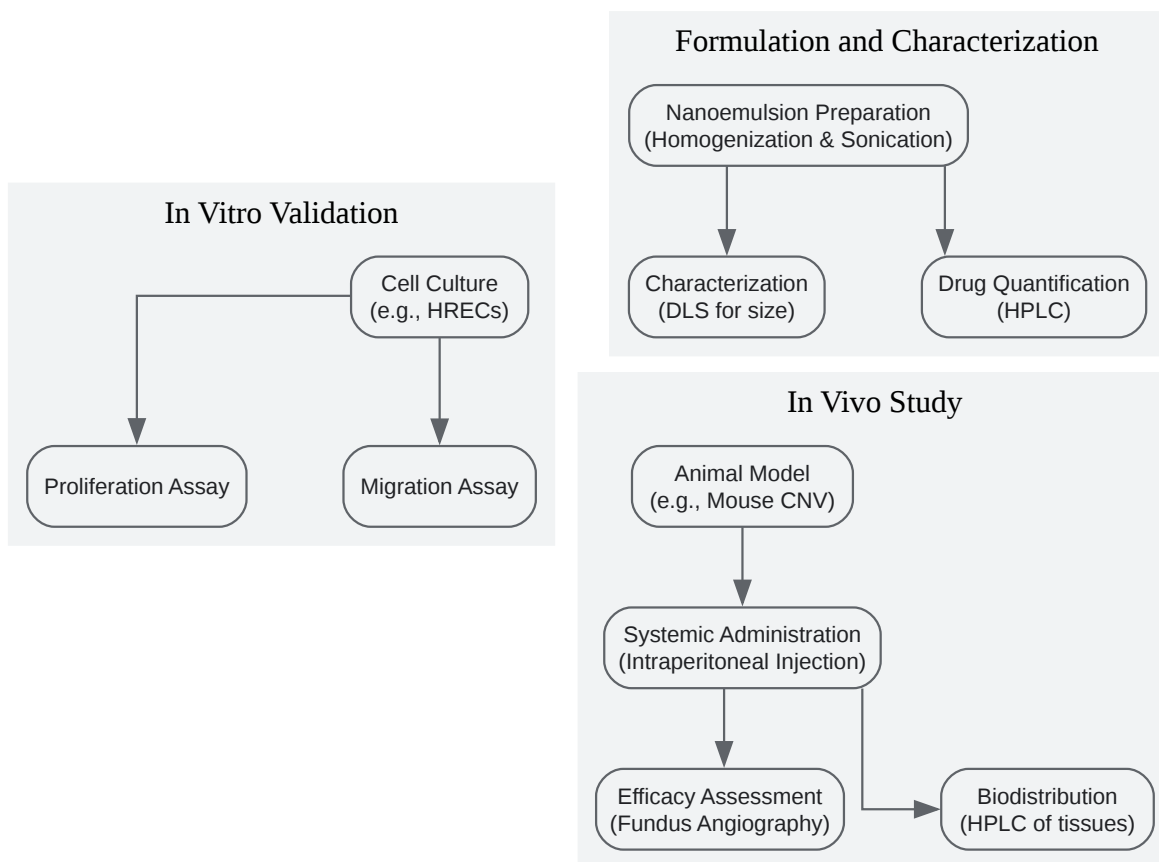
Formulation and Characterization

Nanoemulsion Preparation (Homogenization & Sonication)

Characterization (DLS for size)

Drug Quantification (HPLC)

In Vitro Validation

Cell Culture (e.g., HRECs)

Proliferation Assay

Migration Assay

In Vivo Study

Animal Model (e.g., Mouse CNV)

Systemic Administration (Intraperitoneal Injection)

Efficacy Assessment (Fundus Angiography)

Biodistribution (HPLC of tissues)